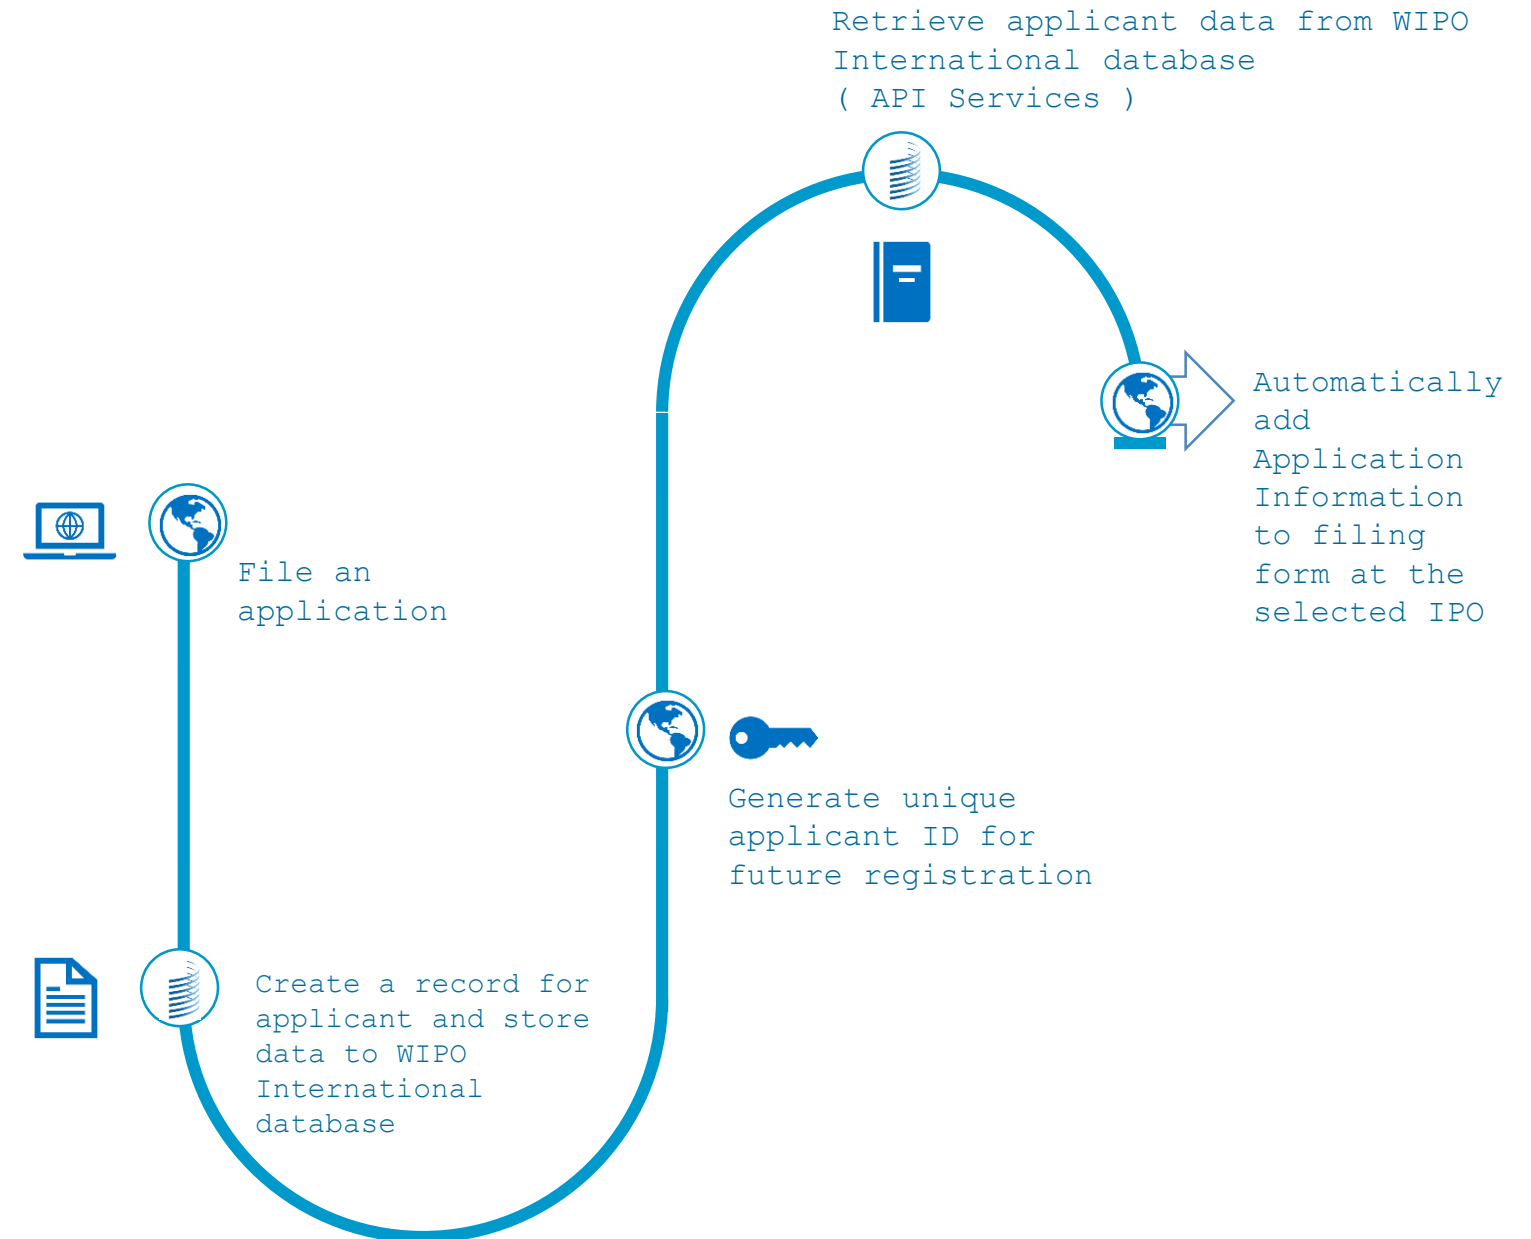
Retrieve applicant data from WIPO International database ( API Services )

Automatically add Application Information to filing form at the selected IPO

File an application

Generate unique applicant ID for future registration

Create a record for applicant and store data to WIPO International database